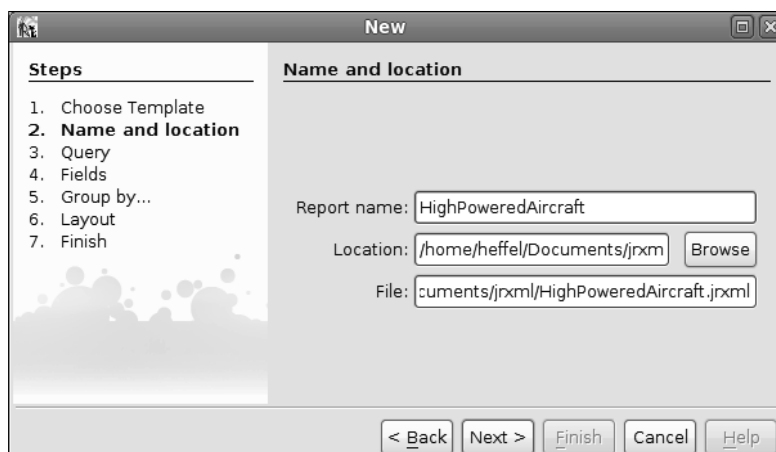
New

Steps

1. Choose Template
2. Name and location
3. Query
4. Fields
5. Group by...
6. Layout
7. Finish

Name and location

Report name: HighPoweredAircraft

Location: /home/heffel/Documents/jrxm

Browse

File: cuments/jrxml/HighPoweredAircraft.jrxml

< Back

Next >

Finish

Cancel

Help